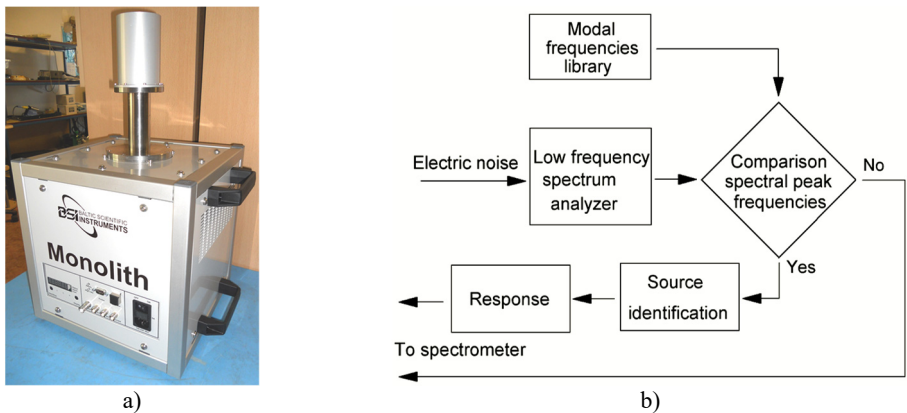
BSI BALTIC SCIENTIFIC INSTRUMENTS

Monolith

a)

Modal frequencies library

Electric noise

Low frequency spectrum analyzer

Comparison spectral peak frequencies

No

Yes

Source identification

Response

To spectrometer

b)